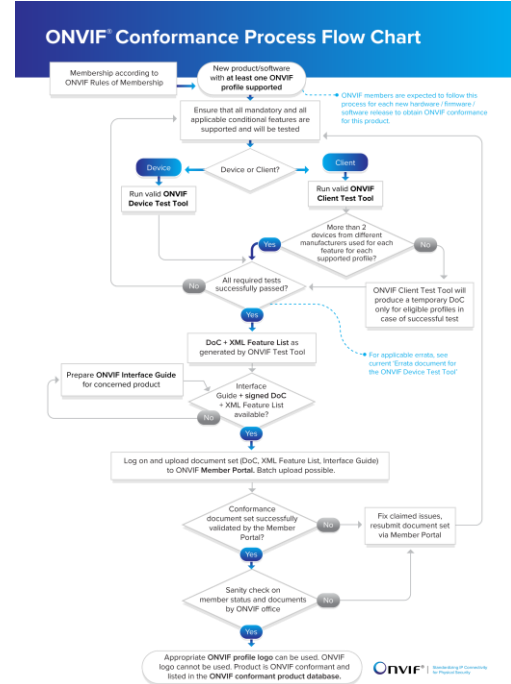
ONVIF® Conformance Process Flow Chart

Membership according to ONVIF Rules of Membership

New product/software with at least one ONVIF profile supported

ONVIF members are expected to follow this process for each new hardware / firmware / software release to obtain ONVIF conformance for this product.

Ensure that all mandatory and all applicable conditional features are supported and will be tested

Device or Client?

Device

Client

Run valid ONVIF Device Test Tool

Run valid ONVIF Client Test Tool

More than 2 devices from different manufacturers used for each feature for each supported profile?

Yes

No

All required tests successfully passed?

No

ONVIF Client Test Tool will produce a temporary DoC only for eligible profiles in case of successful test

Yes

DoC + XML Feature List as generated by ONVIF Test Tool

For applicable errata, see current "Errata document for the ONVIF Device Test Tool"

Prepare ONVIF Interface Guide for concerned product

Interface Guide + signed DoC + XML Feature List available?

No

Yes

Log on and upload document set (DoC, XML Feature List, Interface Guide) to ONVIF Member Portal. Batch upload possible.

Conformance document set successfully validated by the Member Portal?

No

Fix claimed issues, resubmit document set via Member Portal

Yes

Sanity check on member status and documents by ONVIF office

No

Yes

Appropriate ONVIF profile logo can be used. ONVIF logo cannot be used. Product is ONVIF conformant and listed in the ONVIF conformant product database.

ONVIF® Standardizing IP Connectivity for Physical Security